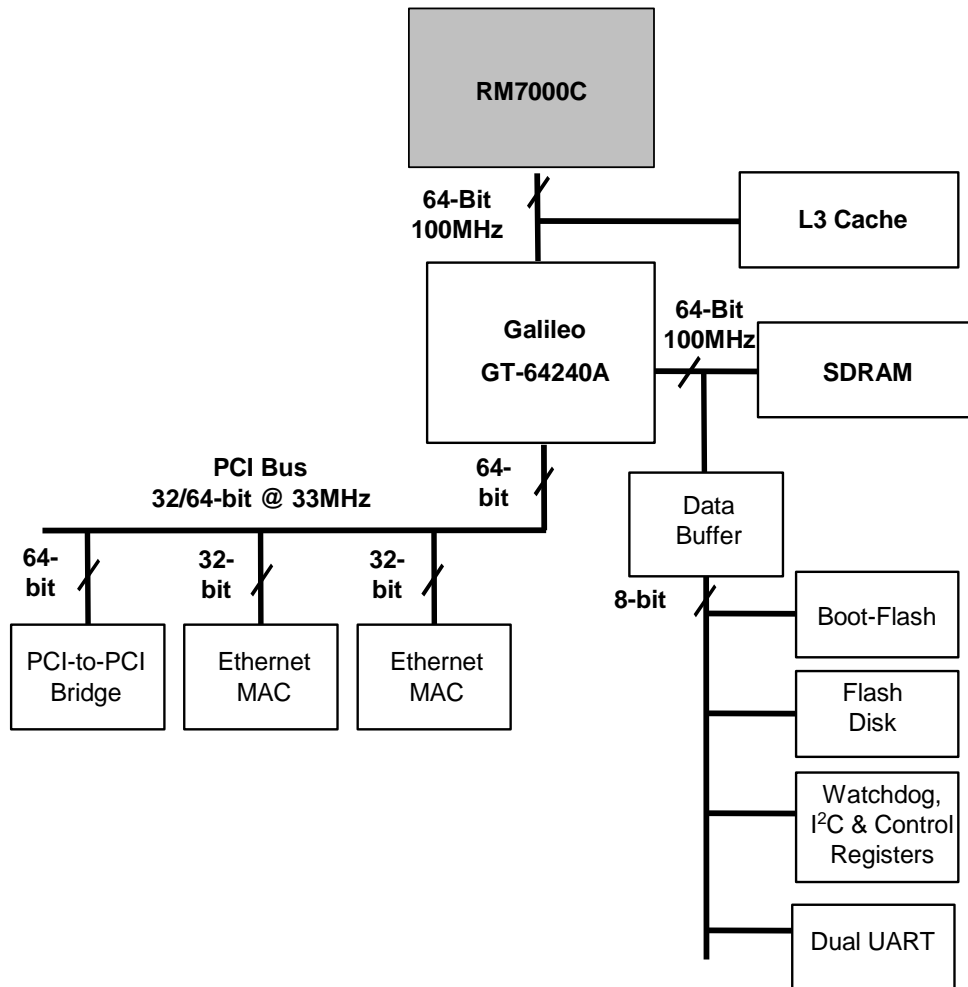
RM7000C

64-Bit
100MHz

L3 Cache

Galileo
GT-64240A

64-Bit
100MHz

SDRAM

PCI Bus
32/64-bit @ 33MHz

64-
bit

Data
Buffer

64-
bit

32-
bit

32-
bit

8-bit

Boot-Flash

PCI-to-PCI
Bridge

Ethernet
MAC

Ethernet
MAC

Flash
Disk

Watchdog,
$I^2C$ & Control
Registers

Dual UART